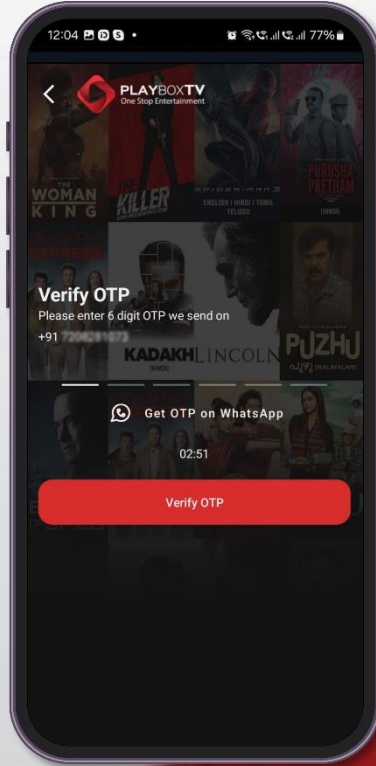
12:04 • 77%

PLAYBOXTV
One Stop Entertainment

THE WOMAN KING

THE KILLER

SPIDER-MAN 3
ENGLISH | HINDI | TAMIL TELUGU

PURUSHA PRETHAM
(HINDI)

KADAKH
(HINDI)

LINCOLN

PUZHU
(MALAYALAM)

Verify OTP
Please enter 6 digit OTP we send on
+91 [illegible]

Get OTP on WhatsApp

02:51

Verify OTP